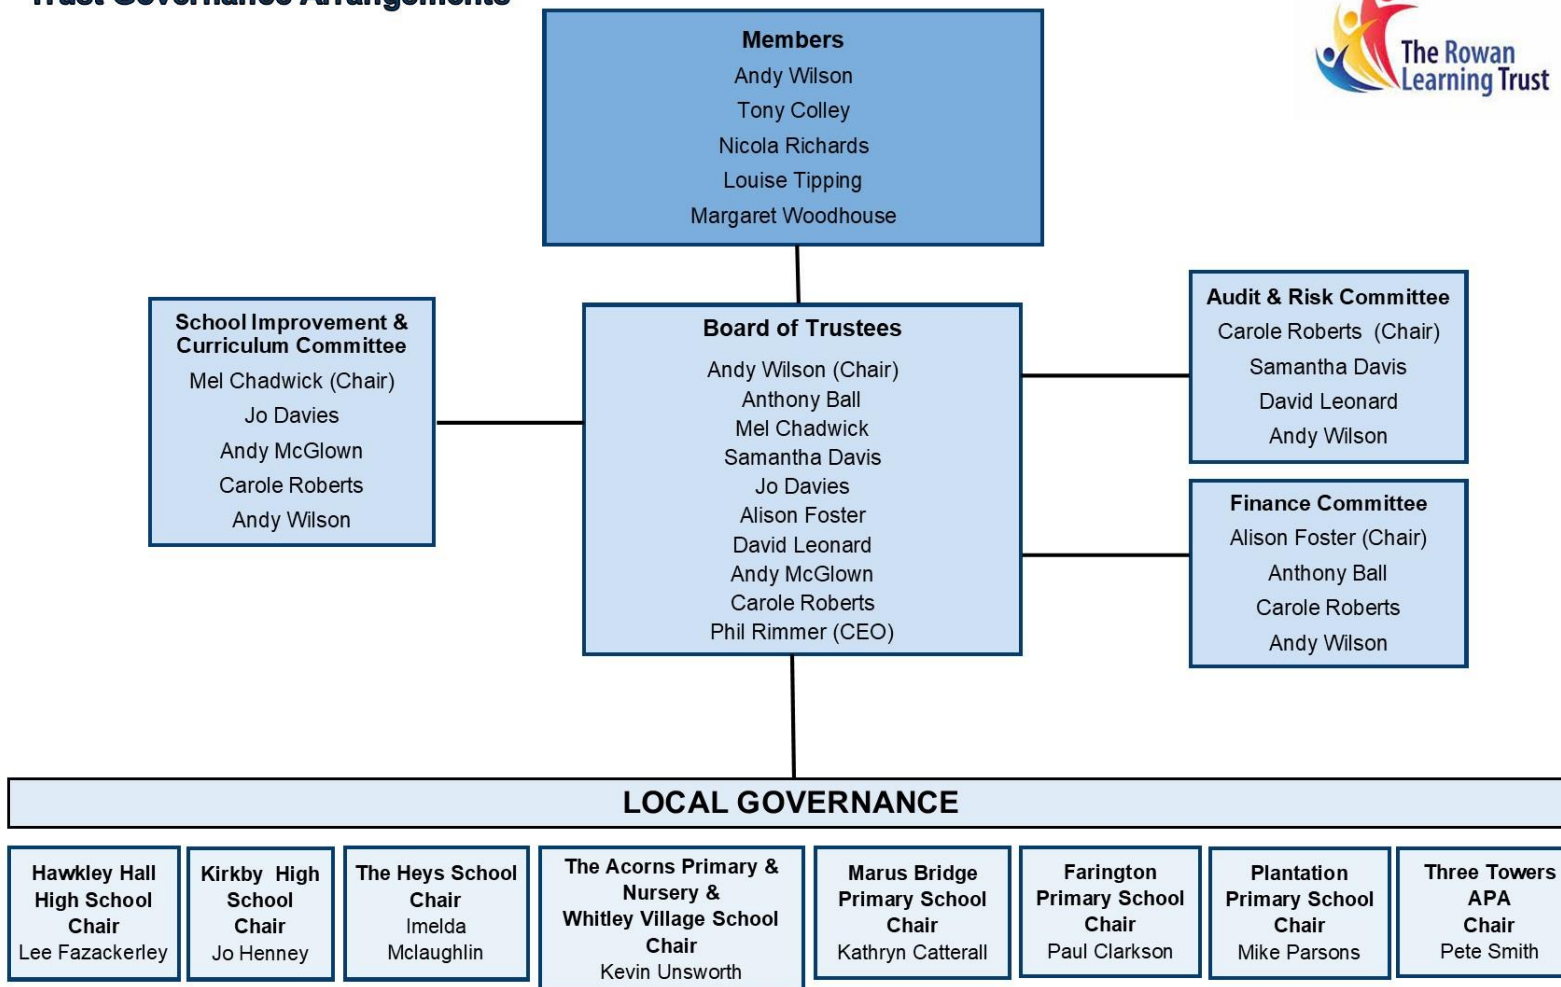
Trust Governance Arrangements

The Rowan Learning Trust

Members
Andy Wilson
Tony Colley
Nicola Richards
Louise Tipping
Margaret Woodhouse

School Improvement & Curriculum Committee
Mel Chadwick (Chair)
Jo Davies
Andy McGlown
Carole Roberts
Andy Wilson

Board of Trustees
Andy Wilson (Chair)
Anthony Ball
Mel Chadwick
Samantha Davis
Jo Davies
Alison Foster
David Leonard
Andy McGlown
Carole Roberts
Phil Rimmer (CEO)

Audit & Risk Committee
Carole Roberts (Chair)
Samantha Davis
David Leonard
Andy Wilson

Finance Committee
Alison Foster (Chair)
Anthony Ball
Carole Roberts
Andy Wilson

LOCAL GOVERNANCE

Hawkley Hall High School
Chair
Lee Fazackerley

Kirkby High School
Chair
Jo Henney

The Heys School
Chair
Imelda Mclaughlin

The Acorns Primary & Nursery & Whitley Village School
Chair
Kevin Unsworth

Marus Bridge Primary School
Chair
Kathryn Catterall

Farington Primary School
Chair
Paul Clarkson

Plantation Primary School
Chair
Mike Parsons

Three Towers APA
Chair
Pete Smith